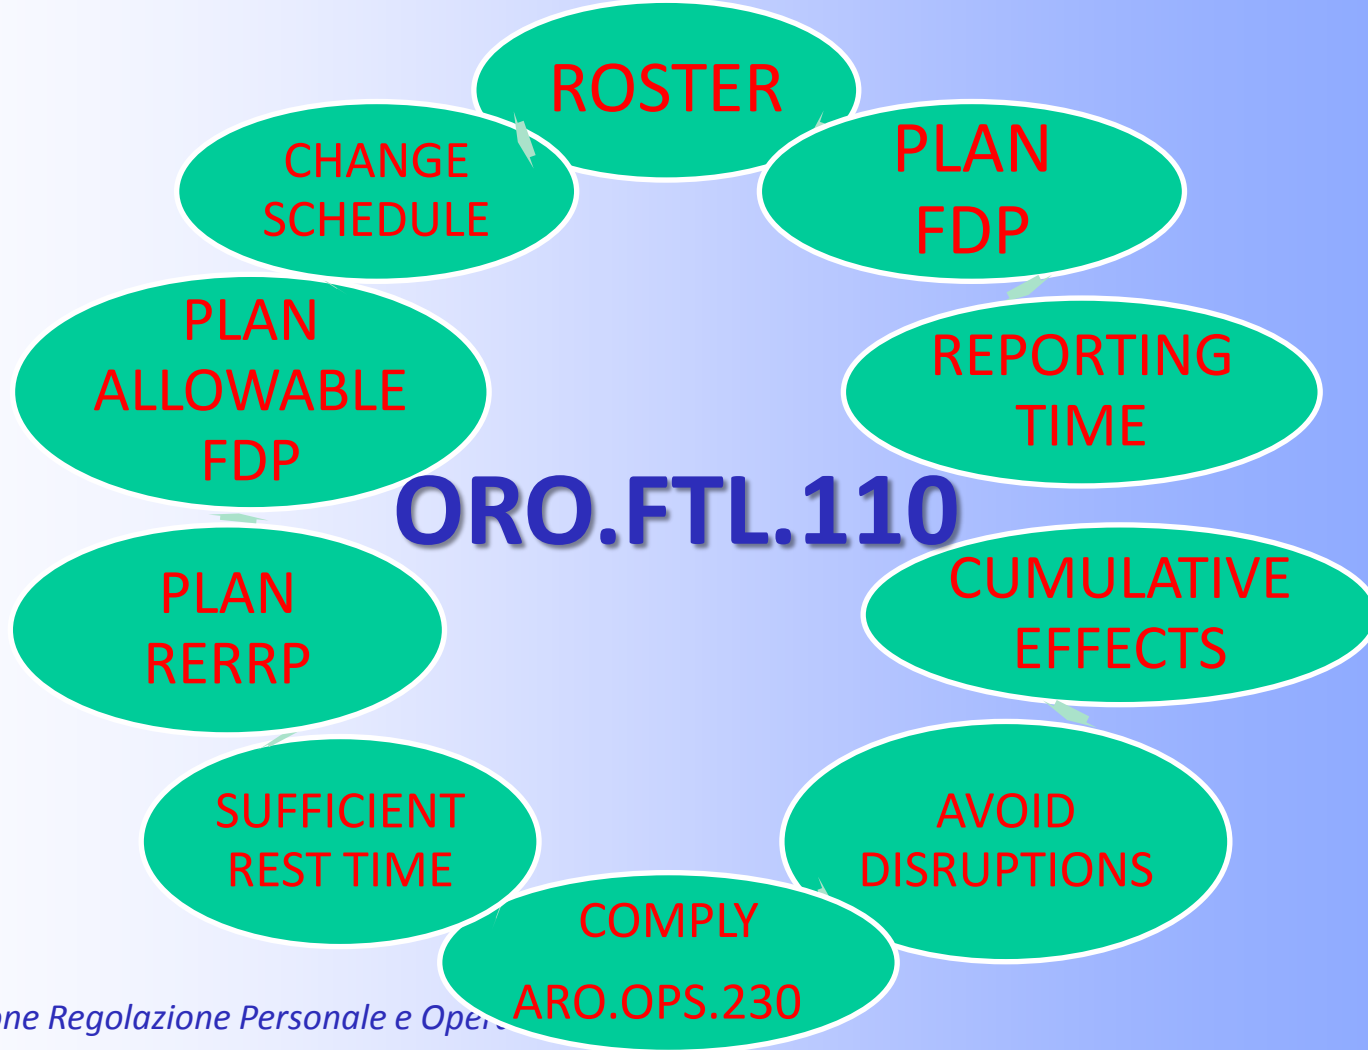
ROSTER

PLAN FDP

REPORTING TIME

CUMULATIVE EFFECTS

AVOID DISRUPTIONS

COMPLY ARO.OPS.230

SUFFICIENT REST TIME

PLAN RERRP

PLAN ALLOWABLE FDP

CHANGE SCHEDULE

ORO.FTL.110

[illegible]ne Regolazione Personale e Oper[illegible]